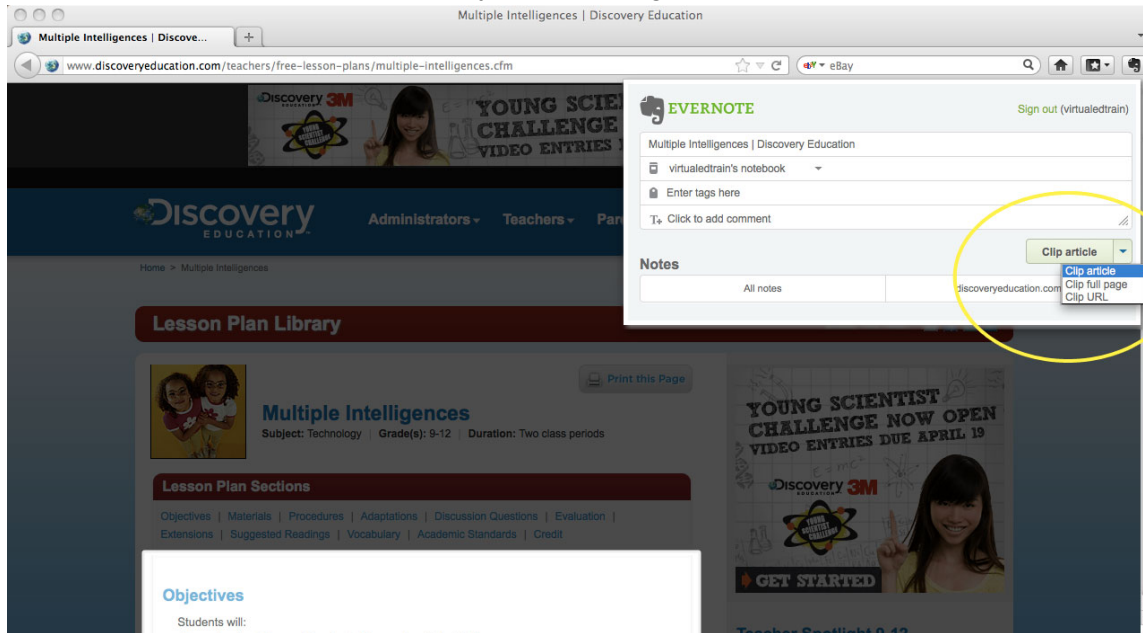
Multiple Intelligences | Discovery Education

Multiple Intelligences | Discove...

www.discoveryeducation.com/teachers/free-lesson-plans/multiple-intelligences.cfm

eBay

Discovery 3M

YOUNG SCIE CHALLENGE VIDEO ENTRIES

Discovery EDUCATION

Administrators Teachers Par

Home > Multiple Intelligences

EVERNOTE

Sign out (virtualedtrain)

Multiple Intelligences | Discovery Education

virtualedtrain's notebook

Enter tags here

Click to add comment

Clip article

Clip article
Clip full page
Clip URL

Notes

All notes

discoveryeducation.com

Lesson Plan Library

Print this Page

Multiple Intelligences

Subject: Technology | Grade(s): 9-12 | Duration: Two class periods

Lesson Plan Sections

Objectives | Materials | Procedures | Adaptations | Discussion Questions | Evaluation | Extensions | Suggested Readings | Vocabulary | Academic Standards | Credit

Objectives

Students will:

YOUNG SCIENTIST CHALLENGE NOW OPEN VIDEO ENTRIES DUE APRIL 19

Discovery EDUCATION 3M

YOUNG SCIENTIST CHALLENGE

GET STARTED